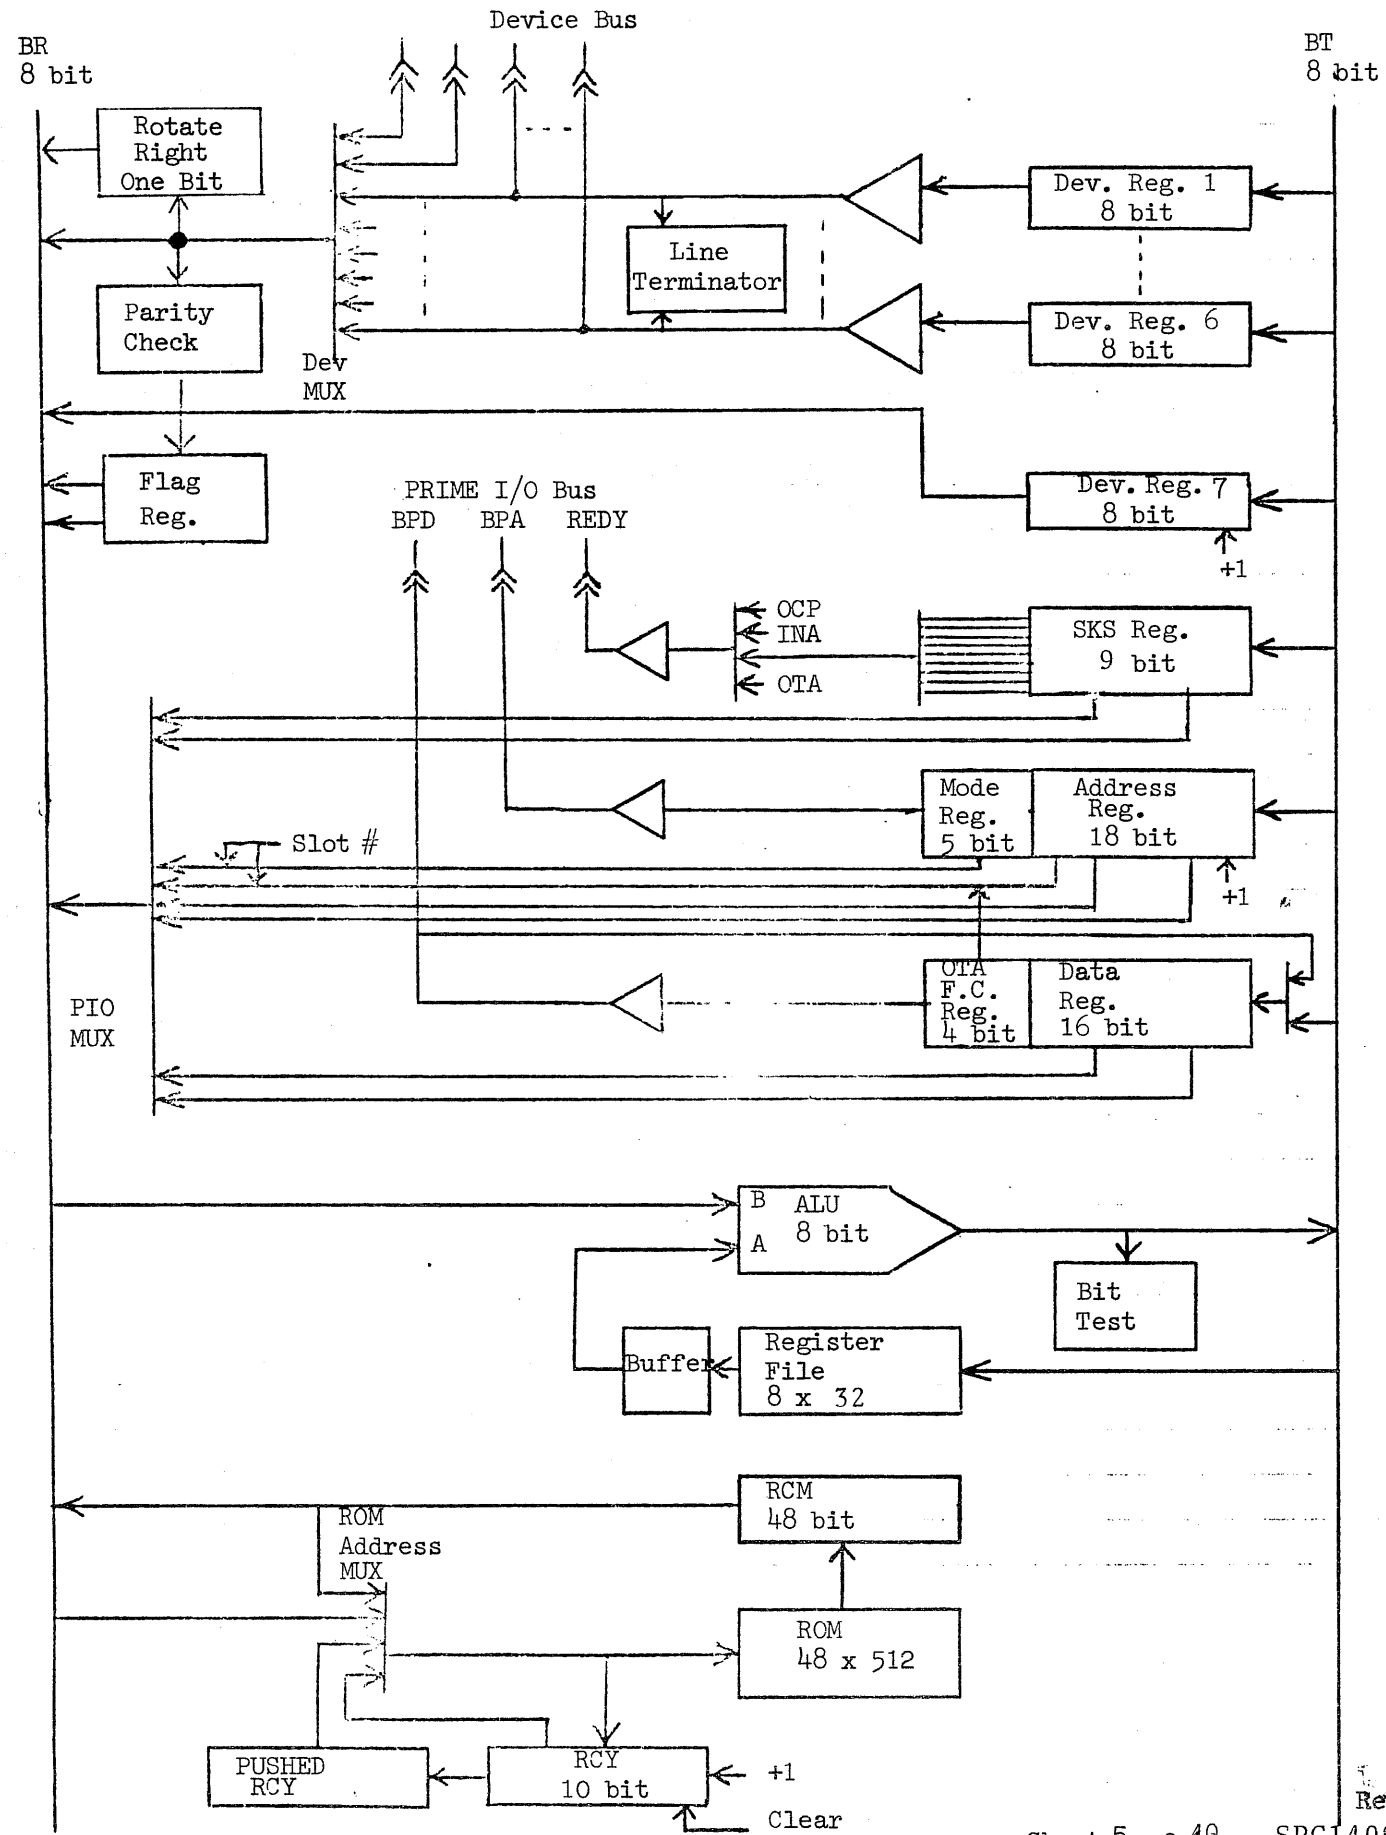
Device Bus

BR
8 bit

BT
8 bit

Rotate Right One Bit

Parity Check

Dev MUX

Line Terminator

Dev. Reg. 1
8 bit

Dev. Reg. 6
8 bit

Flag Reg.

Dev. Reg. 7
8 bit

+1

PRIME I/O Bus
BPD BPA REDY

OCP
INA
OTA

SKS Reg.
9 bit

Mode Reg.
5 bit

Address Reg.
18 bit

+1

Slot #

PIO
MUX

OTA F.C. Reg.
4 bit

Data Reg.
16 bit

B
A
ALU
8 bit

Bit Test

Buffer

Register File
8 x 32

RCM
48 bit

ROM Address MUX

ROM
48 x 512

PUSHED RCY

RCY
10 bit

+1

Clear

Re

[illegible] 5 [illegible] 40 SPC140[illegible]